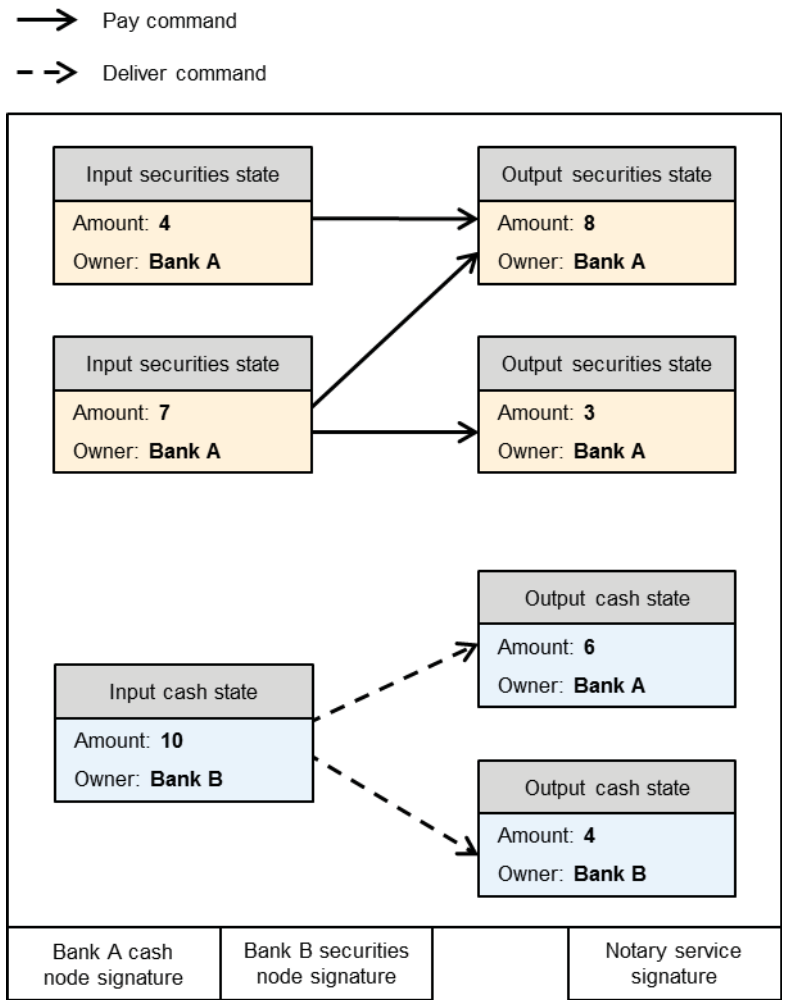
Pay command

Deliver command

Input securities state
Amount: **4**
Owner: **Bank A**

Output securities state
Amount: **8**
Owner: **Bank A**

Input securities state
Amount: **7**
Owner: **Bank A**

Output securities state
Amount: **3**
Owner: **Bank A**

Output cash state
Amount: **6**
Owner: **Bank A**

Input cash state
Amount: **10**
Owner: **Bank B**

Output cash state
Amount: **4**
Owner: **Bank B**

| Bank A cash node signature | Bank B securities node signature | | Notary service signature |
|---|---|---|---|